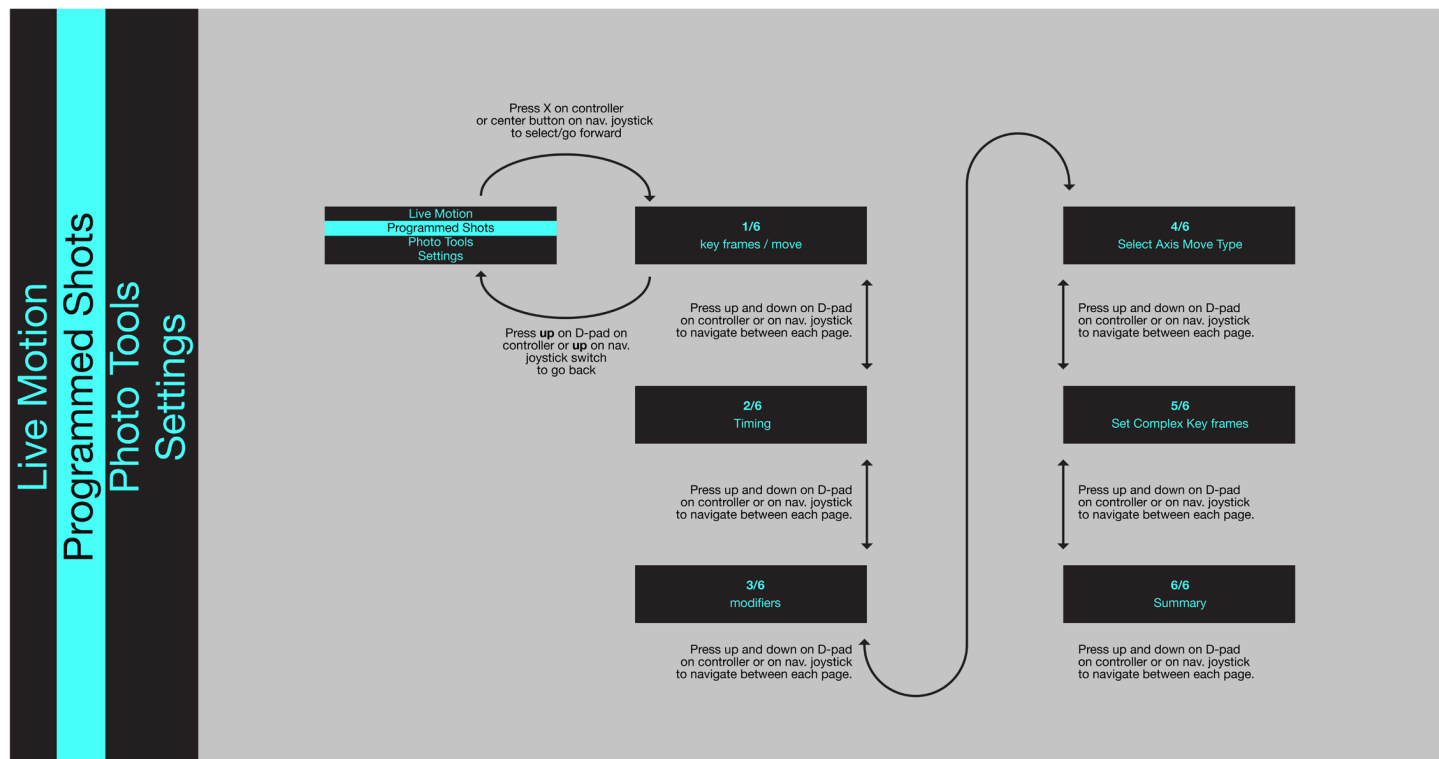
Live Motion
Programmed Shots
Photo Tools
Settings

Press X on controller or center button on nav. joystick to select/go forward

Live Motion
Programmed Shots
Photo Tools
Settings

Press **up** on D-pad on controller or **up** on nav. joystick switch to go back

**1/6**
key frames / move

Press up and down on D-pad on controller or on nav. joystick to navigate between each page.

**2/6**
Timing

Press up and down on D-pad on controller or on nav. joystick to navigate between each page.

**3/6**
modifiers

Press up and down on D-pad on controller or on nav. joystick to navigate between each page.

**4/6**
Select Axis Move Type

Press up and down on D-pad on controller or on nav. joystick to navigate between each page.

**5/6**
Set Complex Key frames

Press up and down on D-pad on controller or on nav. joystick to navigate between each page.

**6/6**
Summary

Press up and down on D-pad on controller or on nav. joystick to navigate between each page.